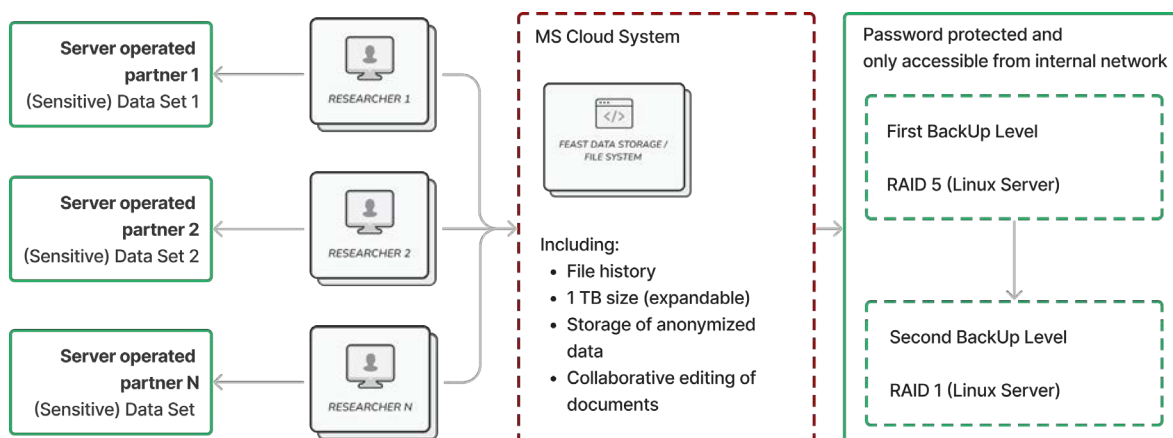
Server operated partner 1
(Sensitive) Data Set 1

Server operated partner 2
(Sensitive) Data Set 2

Server operated partner N
(Sensitive) Data Set

RESEARCHER 1

RESEARCHER 2

RESEARCHER N

MS Cloud System

FEAST DATA STORAGE / FILE SYSTEM

Including:
• File history
• 1 TB size (expandable)
• Storage of anonymized data
• Collaborative editing of documents

Password protected and only accessible from internal network

First BackUp Level

RAID 5 (Linux Server)

Second BackUp Level

RAID 1 (Linux Server)